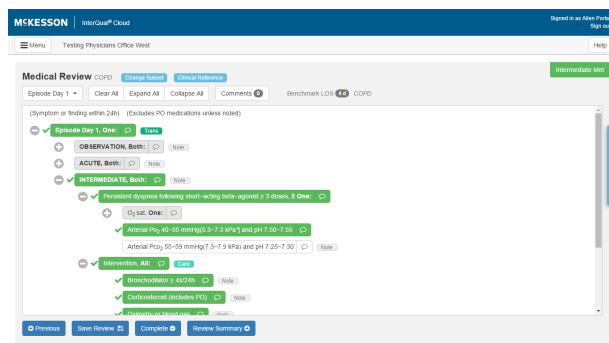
McKESSON | InterQual® Cloud

Signed in as Allen Porb
Sign ou

Menu Testing Physicians Office West

Help

Intermediate Met

Medical Review COPD Change Subset Clinical Reference

Episode Day 1 Clear All Expand All Collapse All Comments 0 Benchmark LOS 4 d COPD

(Symptom or finding within 24h) (Excludes PO medications unless noted)

Episode Day 1, One: Trans

OBSERVATION, Both: Note

ACUTE, Both: Note

INTERMEDIATE, Both: Note

Persistent dyspnea following short-acting beta-agonist ≥ 3 doses, ≥ One:

$O_2$ sat, One:

Arterial $Po_2$ 40–55 mmHg(5.3–7.3 kPa) and pH 7.50–7.55

Arterial $Pco_2$ 55–59 mmHg(7.3–7.9 kPa) and pH 7.25–7.30 Note

Intervention, All: Care

Bronchodilator ≥ 4x/24h Note

Corticosteroid (includes PO) Note

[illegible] Note

Previous Save Review Complete Review Summary